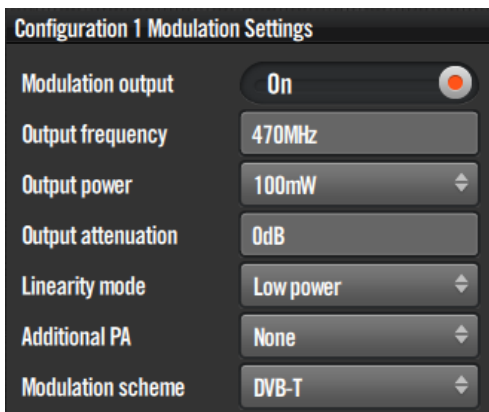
Configuration 1 Modulation Settings

| | |
|---|---|
| Modulation output | On |
| Output frequency | 470MHz |
| Output power | 100mW |
| Output attenuation | 0dB |
| Linearity mode | Low power |
| Additional PA | None |
| Modulation scheme | DVB-T |